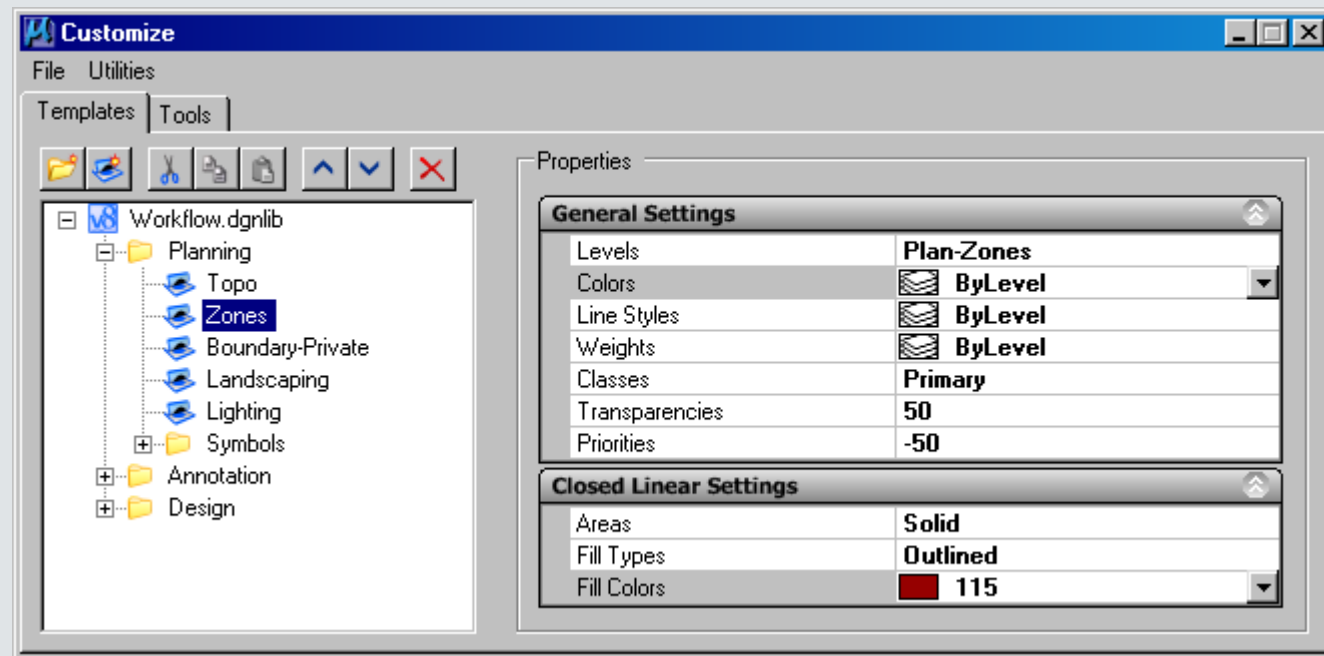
Customize

File Utilities

Templates Tools

Workflow.dgnlib
Planning
Topo
Zones
Boundary-Private
Landscaping
Lighting
Symbols
Annotation
Design

Properties

General Settings

| | |
|---|---|
| Levels | Plan-Zones |
| Colors | ByLevel |
| Line Styles | ByLevel |
| Weights | ByLevel |
| Classes | Primary |
| Transparencies | 50 |
| Priorities | -50 |

Closed Linear Settings

| | |
|---|---|
| Areas | Solid |
| Fill Types | Outlined |
| Fill Colors | 115 |